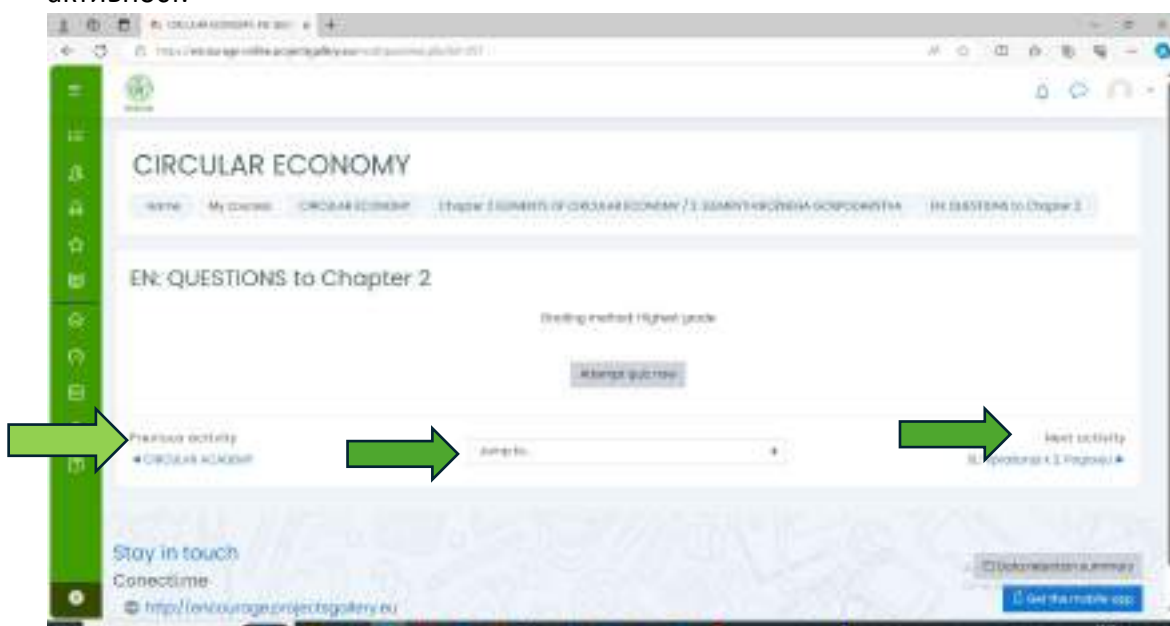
aktivnosti.

CIRCULAR ECONOMY

Home My courses CIRCULAR ECONOMY Chapter 2 ELEMENTS OF CIRCULAR ECONOMY / 2. ELEMENTI KROŽNEGA GOSPODARSTVA EN: QUESTIONS to Chapter 2

EN: QUESTIONS to Chapter 2

Grading method: Highest grade

Attempt quiz now

Previous activity
◄ CIRCULAR ACADEMY

Jump to...

Next activity
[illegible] ►

Stay in touch
Conectime
http://encourage.projectsgallery.eu

Data retention summary
Get the mobile app